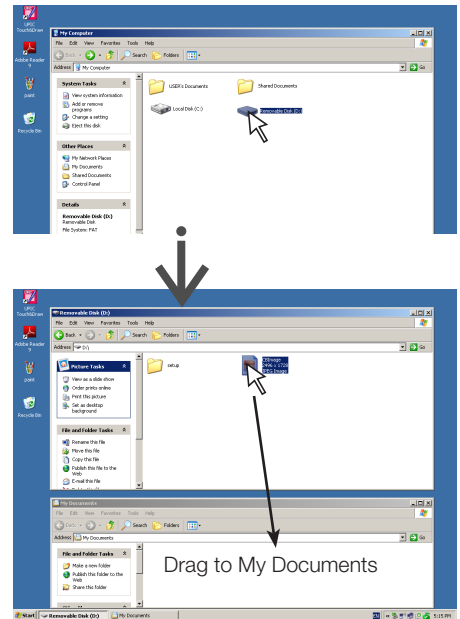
UPDC Touch&Draw

Adobe Reader 9

paint

Recycle Bin

My Computer

File Edit View Favorites Tools Help

Back Search Folders

Address My Computer Go

System Tasks

View system information

Add or remove programs

Change a setting

Eject this disk

Other Places

My Network Places

My Documents

Shared Documents

Control Panel

Details

Removable Disk (D:)

Removable Disk

File System: FAT

USER's Documents

Shared Documents

Local Disk (C:)

Removable Disk (D:)

UPDC Touch&Draw

Adobe Reader 9

paint

Recycle Bin

Removable Disk (D:)

File Edit View Favorites Tools Help

Back Search Folders

Address D:\ Go

Picture Tasks

View as a slide show

Order prints online

Print this picture

Set as desktop background

File and Folder Tasks

Rename this file

Move this file

Copy this file

Publish this file to the Web

E-mail this file

setup

001image

2096 x 1728

JPEG Image

My Documents

File Edit View Favorites Tools Help

Back Search Folders

Address My Documents Go

File and Folder Tasks

Make a new folder

Publish this folder to the Web

Share this folder

Drag to My Documents

Start Removable Disk (D:) My Documents 5:15 PM